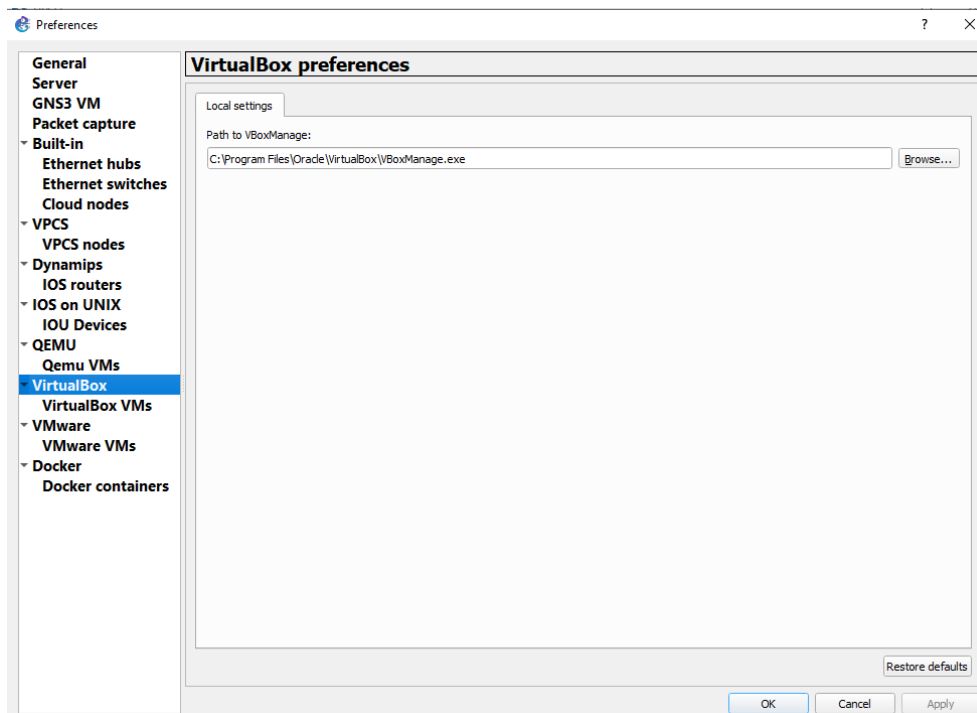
Preferences

?

General
Server
GNS3 VM
Packet capture
Built-in
Ethernet hubs
Ethernet switches
Cloud nodes
VPCS
VPCS nodes
Dynamips
IOS routers
IOS on UNIX
IOU Devices
QEMU
Qemu VMs
VirtualBox
VirtualBox VMs
VMware
VMware VMs
Docker
Docker containers

VirtualBox preferences

Local settings

Path to VBoxManage:

C:\Program Files\Oracle\VirtualBox\VBoxManage.exe

Browse...

Restore defaults

OK

Cancel

Apply